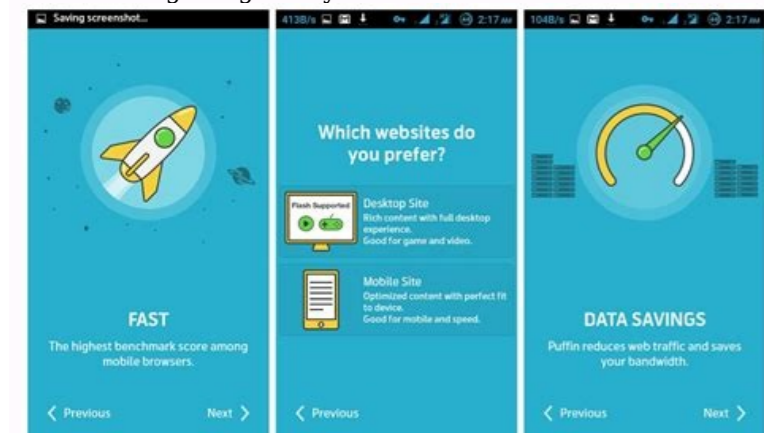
Saving screenshot...

FAST

The highest benchmark score among mobile browsers.

< Previous

Next >

413B/s 2:17 AM

Which websites do you prefer?

Flash Supported

Desktop Site
Rich content with full desktop experience.
Good for game and video.

Mobile Site
Optimized content with perfect fit to device.
Good for mobile and speed.

< Previous

104B/s 2:17 AM

DATA SAVINGS

Puffin reduces web traffic and saves your bandwidth.

< Previous

Next >